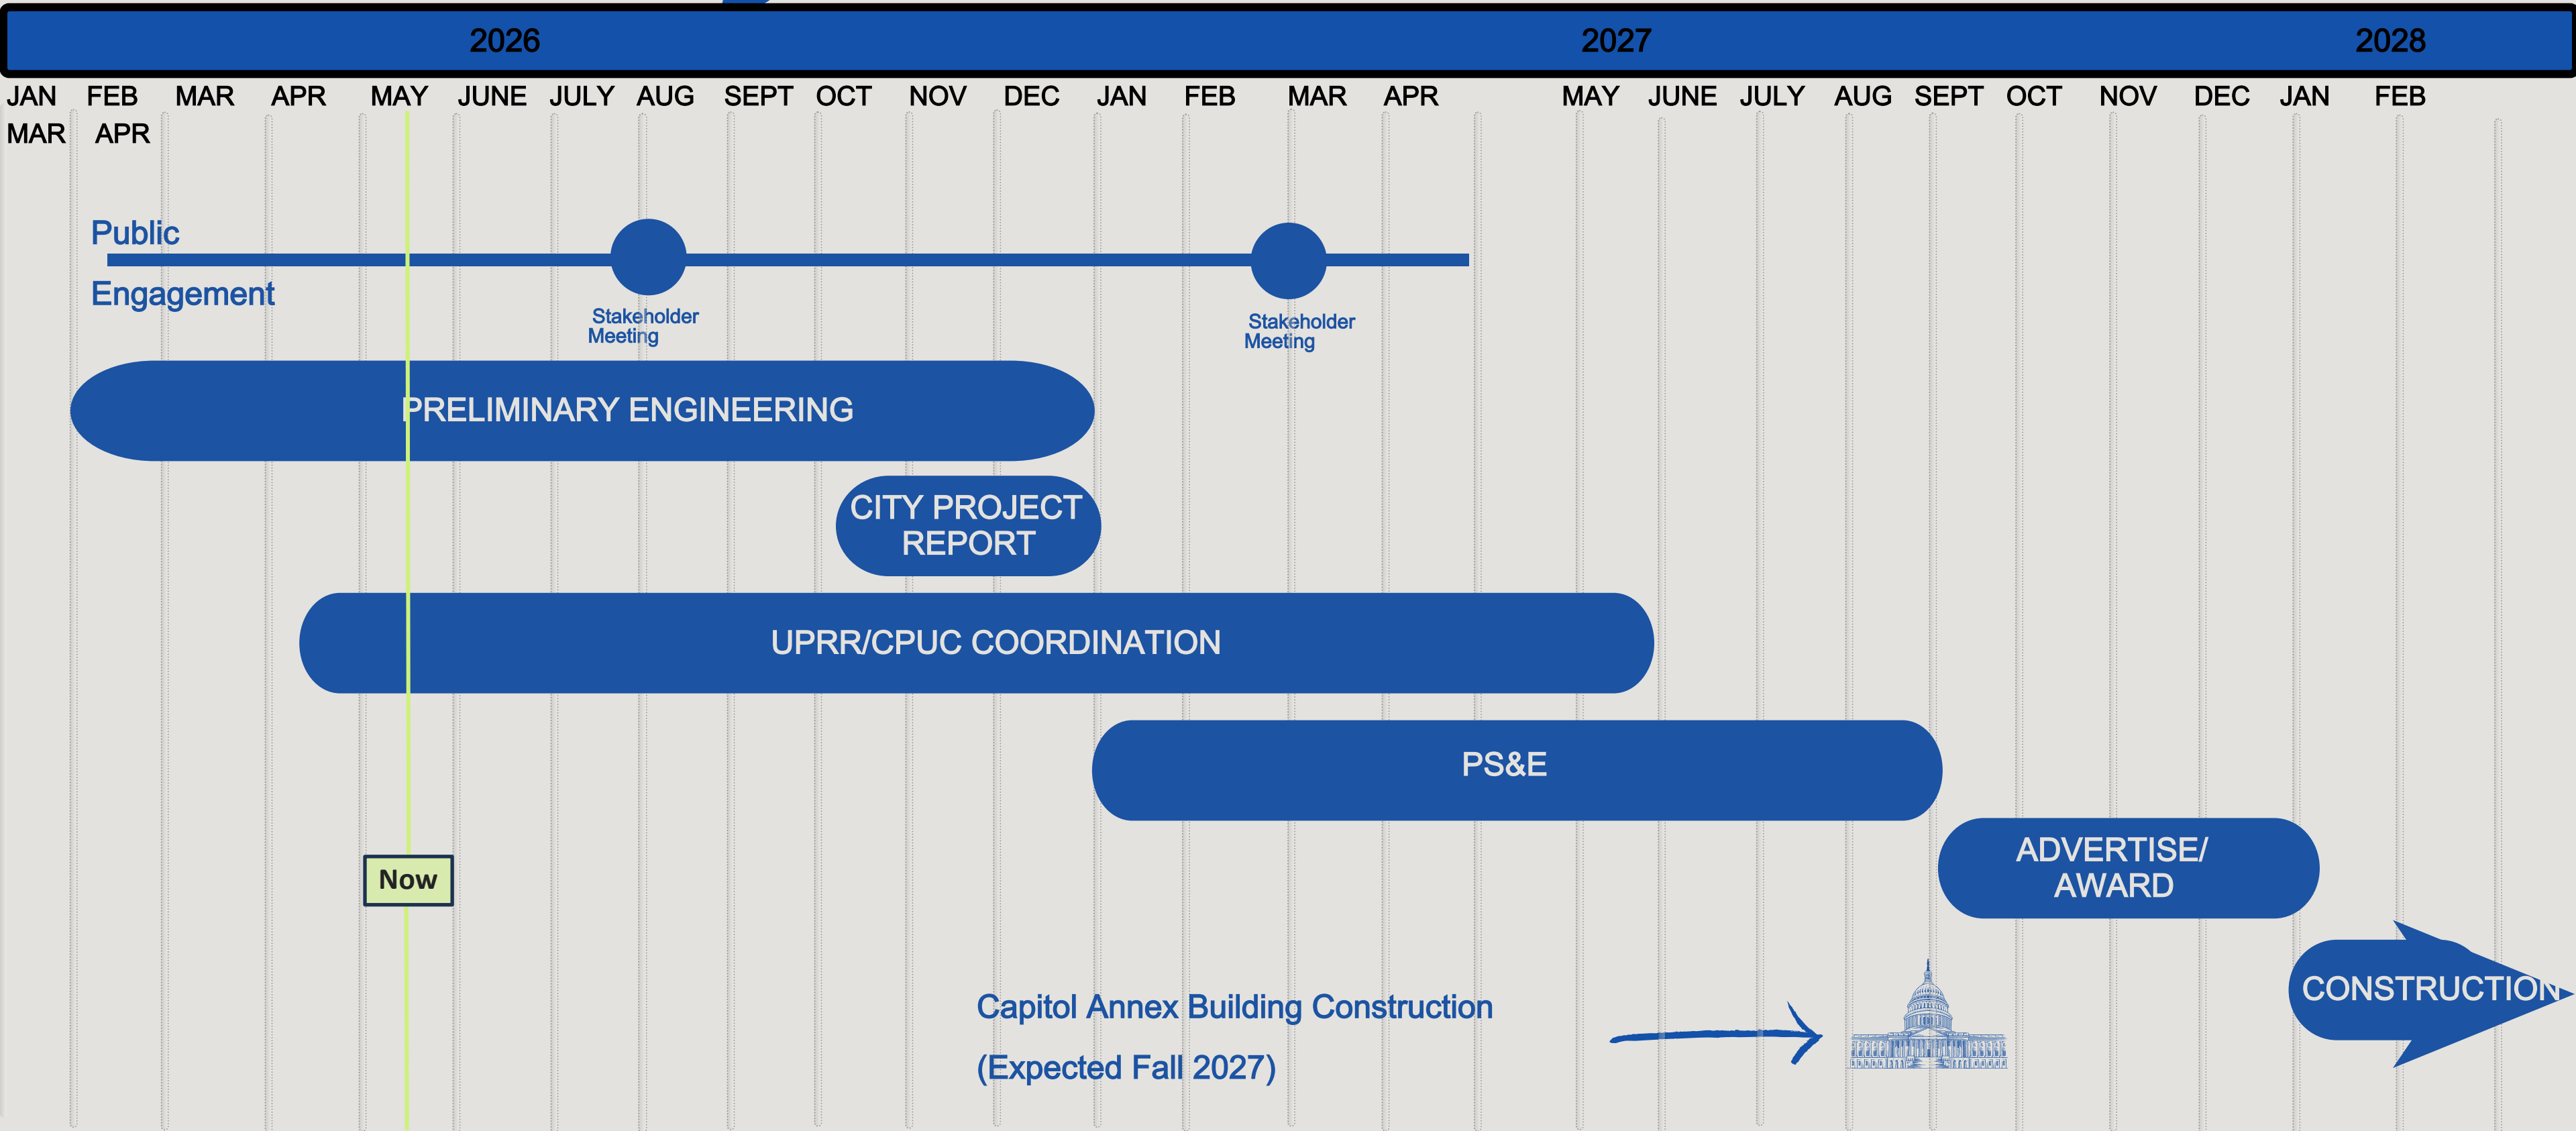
2026 2027 2028

JAN FEB MAR APR MAY JUNE JULY AUG SEPT OCT NOV DEC JAN FEB MAR APR MAY JUNE JULY AUG SEPT OCT NOV DEC JAN FEB MAR APR

Public Engagement

Stakeholder Meeting

Stakeholder Meeting

PRELIMINARY ENGINEERING

CITY PROJECT REPORT

UPRR/CPUC COORDINATION

PS&E

ADVERTISE/ AWARD

Now

CONSTRUCTION

Capitol Annex Building Construction (Expected Fall 2027)